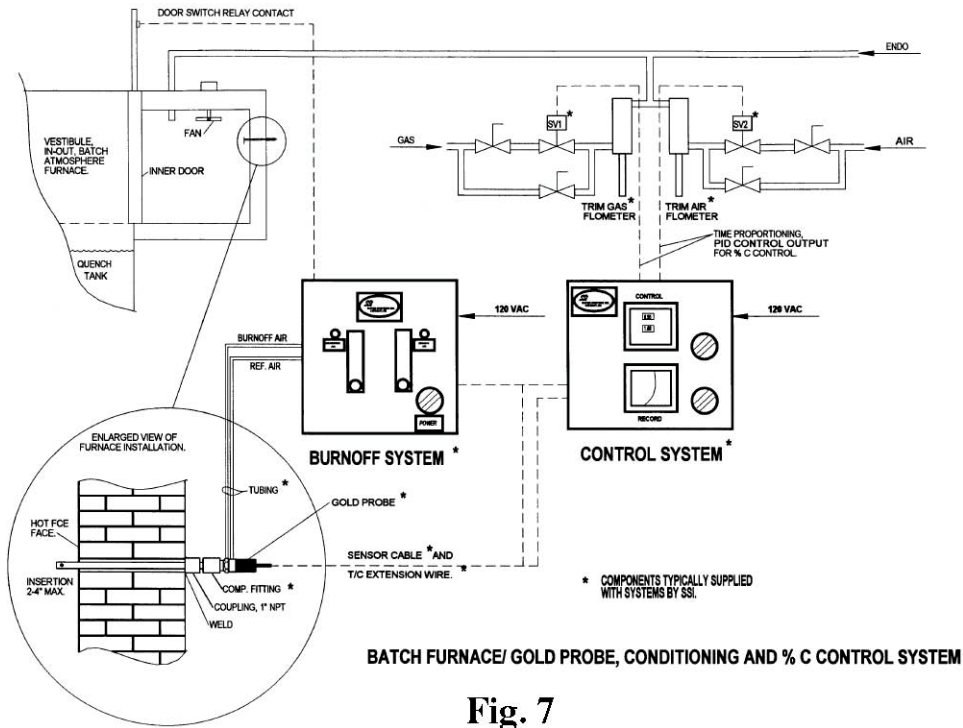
DOOR SWITCH RELAY CONTACT

ENDO

VESTIBULE, IN-OUT, BATCH ATMOSPHERE FURNACE.

FAN

INNER DOOR

QUENCH TANK

GAS

SV1 *

SV2 *

AIR

TRIM GAS * FLOMETER

TRIM AIR * FLOMETER

TIME PROPORTIONING, PID CONTROL OUTPUT FOR % C CONTROL.

120 VAC

120 VAC

CONTROL

RECORD

POWER

BURNOFF AIR

REF. AIR

BURNOFF SYSTEM *

CONTROL SYSTEM *

ENLARGED VIEW OF FURNACE INSTALLATION.

TUBING *

GOLD PROBE *

HOT FCE FACE.

SENSOR CABLE * AND T/C EXTENSION WIRE. *

INSERTION 2-4" MAX.

COMP. FITTING *

COUPLING, 1" NPT

WELD

* COMPONENTS TYPICALLY SUPPLIED WITH SYSTEMS BY SSI.

BATCH FURNACE/ GOLD PROBE, CONDITIONING AND % C CONTROL SYSTEM

Fig. 7